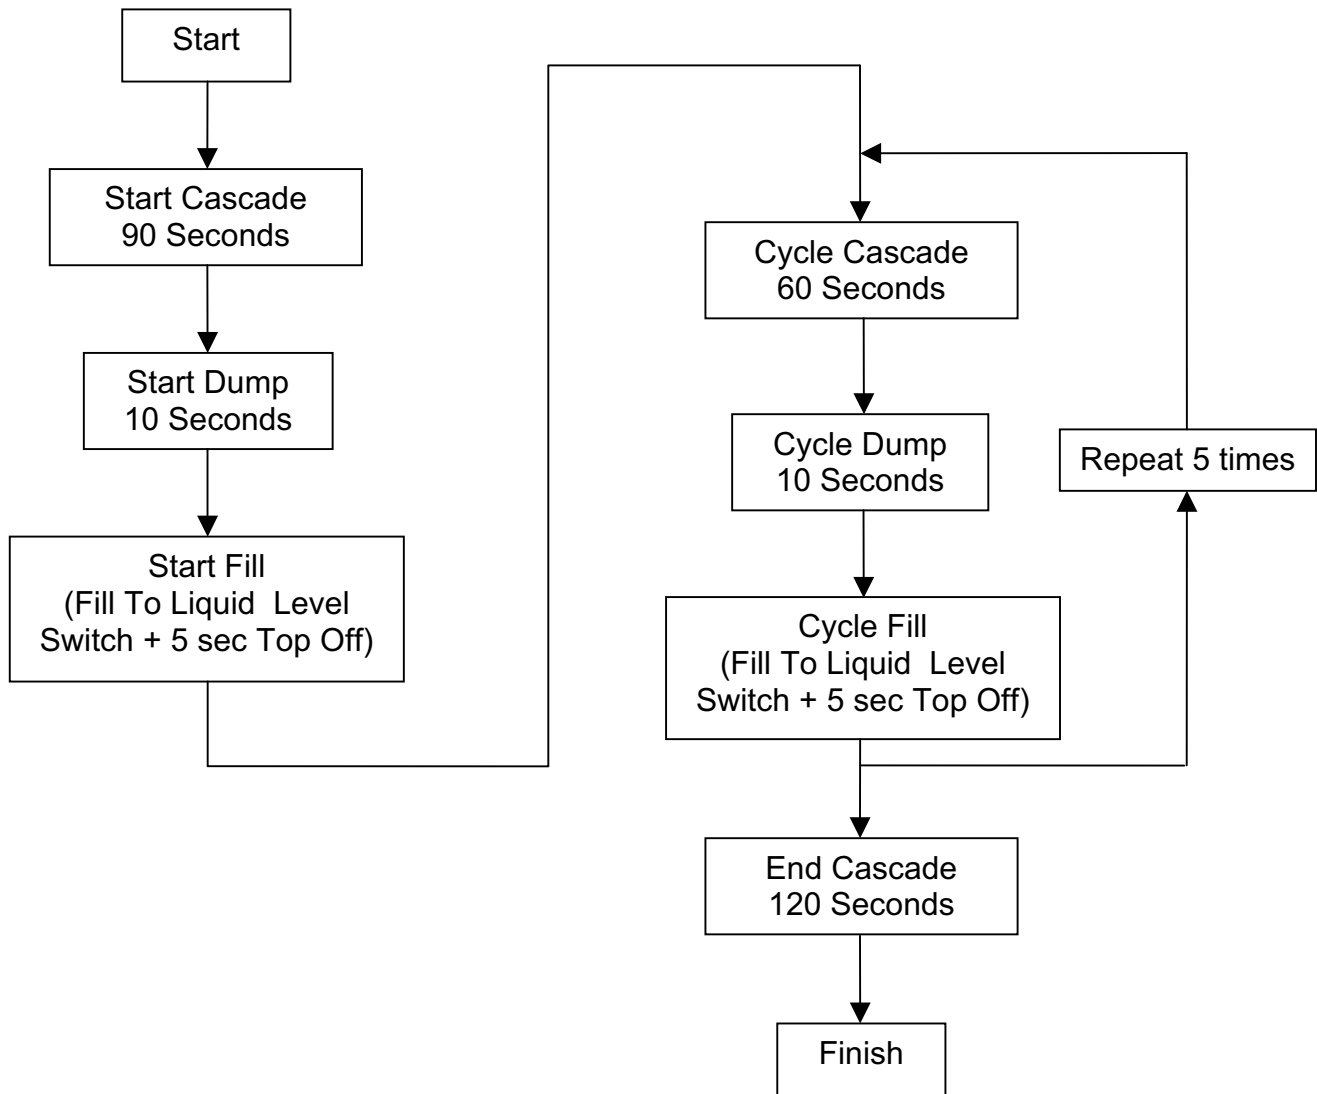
Start

Start Cascade
90 Seconds

Start Dump
10 Seconds

Start Fill
(Fill To Liquid Level Switch + 5 sec Top Off)

Cycle Cascade
60 Seconds

Cycle Dump
10 Seconds

Cycle Fill
(Fill To Liquid Level Switch + 5 sec Top Off)

Repeat 5 times

End Cascade
120 Seconds

Finish